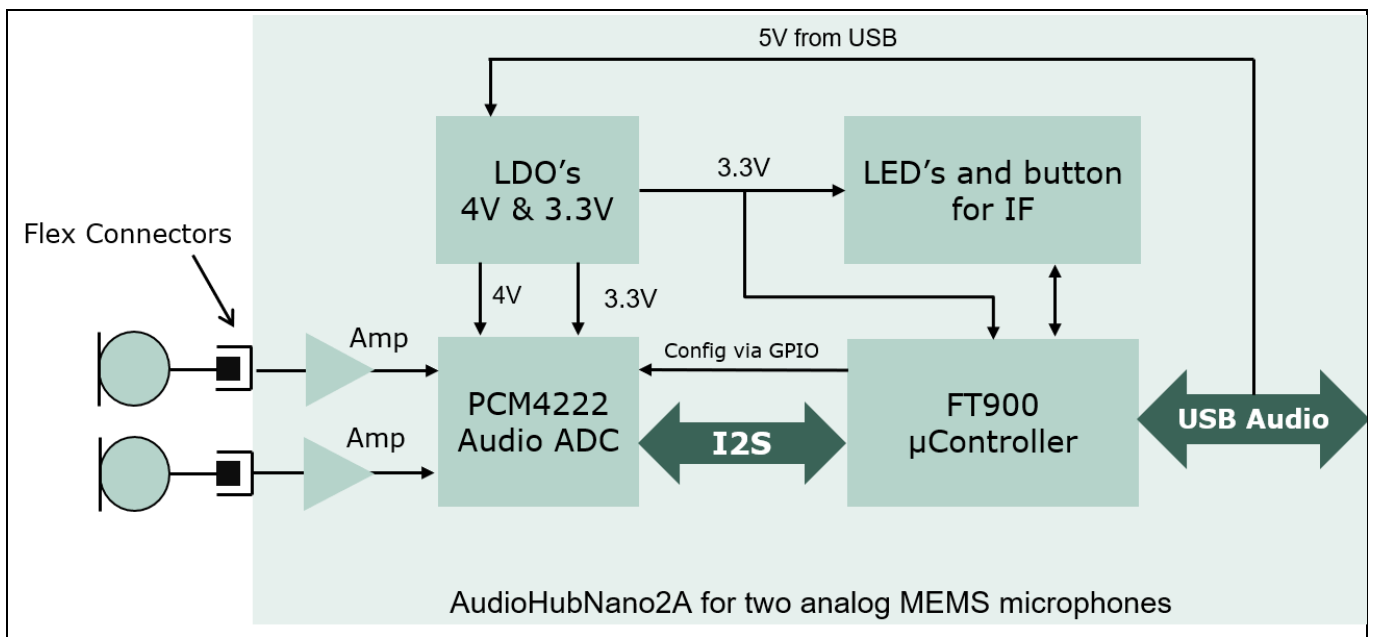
5V from USB

LDO's
4V & 3.3V

3.3V

LED's and button
for IF

Flex Connectors

4V

3.3V

Amp

Config via GPIO

PCM4222
Audio ADC

I2S

FT900
µController

USB Audio

Amp

AudioHubNano2A for two analog MEMS microphones